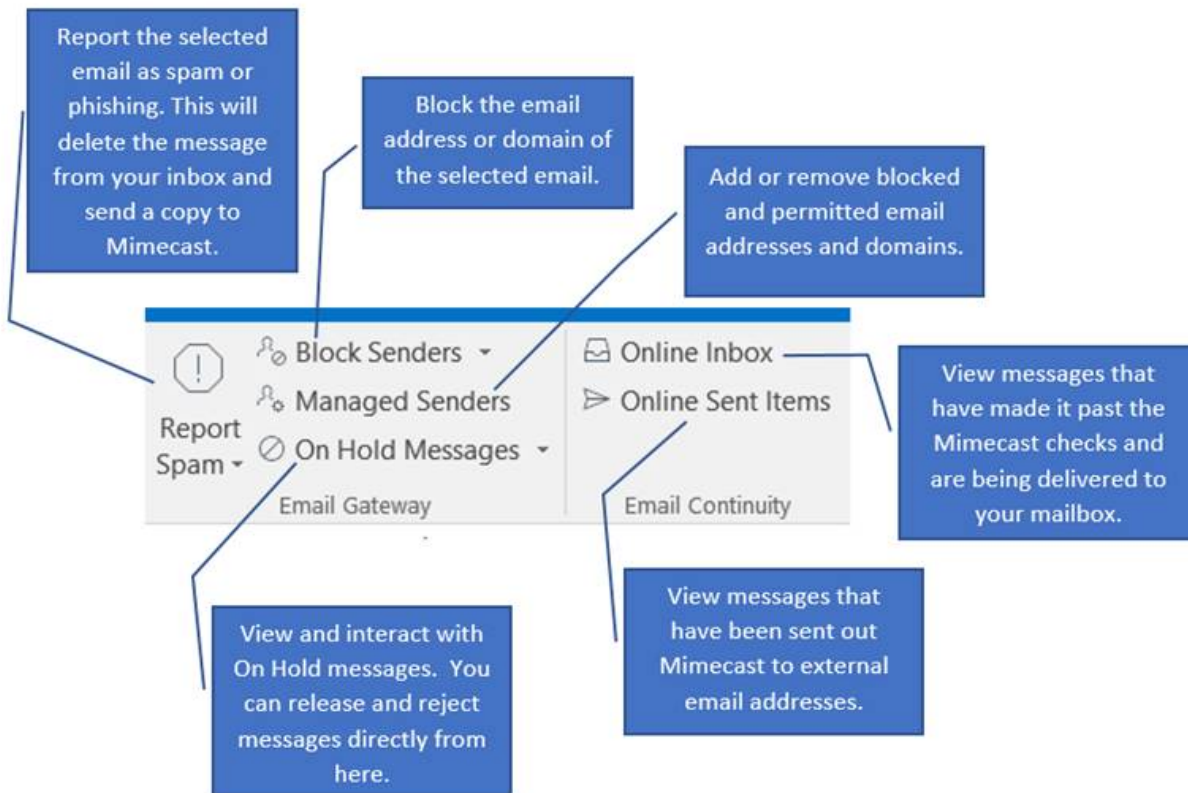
Report the selected email as spam or phishing. This will delete the message from your inbox and send a copy to Mimecast.

Block the email address or domain of the selected email.

Add or remove blocked and permitted email addresses and domains.

Report Spam

Block Senders

Managed Senders

On Hold Messages

Email Gateway

Online Inbox

Online Sent Items

Email Continuity

View messages that have made it past the Mimecast checks and are being delivered to your mailbox.

View messages that have been sent out Mimecast to external email addresses.

View and interact with On Hold messages. You can release and reject messages directly from here.